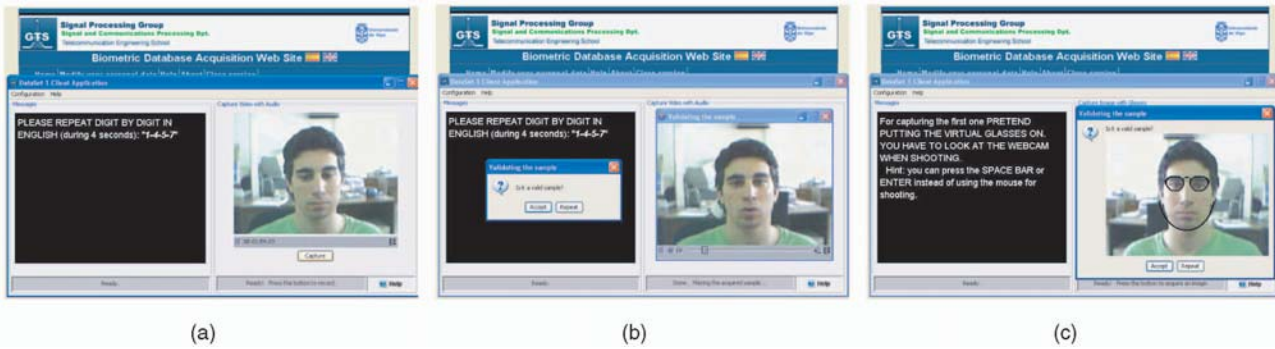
GTS Signal Processing Group
Signal and Communications Processing Dpt.
Telecommunication Engineering School

Biometric Database Acquisition Web Site

Home | Modify your personal data | Help | About | Close session

DataSet 1 Client Application
Configuration Help
Messages
PLEASE REPEAT DIGIT BY DIGIT IN ENGLISH (during 4 seconds): "1-4-5-7"
Capture Video with Audio
00:00:09.03
Capture
Ready
Ready: Press the button to record
Help

(a)

GTS Signal Processing Group
Signal and Communications Processing Dpt.
Telecommunication Engineering School

Biometric Database Acquisition Web Site

Home | Modify your personal data | Help | About | Close session

DataSet 1 Client Application
Configuration Help
Messages
PLEASE REPEAT DIGIT BY DIGIT IN ENGLISH (during 4 seconds): "1-4-5-7"
Capture Video with Audio
Validating the sample
Validating the sample
Is it a valid sample?
Accept Repeat
Ready
Done. Playing the acquired sample...
Help

(b)

GTS Signal Processing Group
Signal and Communications Processing Dpt.
Telecommunication Engineering School

Biometric Database Acquisition Web Site

Home | Modify your personal data | Help | About | Close session

DataSet 1 Client Application
Configuration Help
Messages
For capturing the first one PRETEND PUTTING THE VIRTUAL GLASSES ON. YOU HAVE TO LOOK AT THE WEBCAM WHEN SHOOTING.
Hint: you can press the SPACE BAR or ENTER instead of using the mouse for shooting.
Capture Image with Glasses
Validating the sample
Is it a valid sample?
Accept Repeat
Ready
Ready: Press the button to acquire an image
Help

(c)